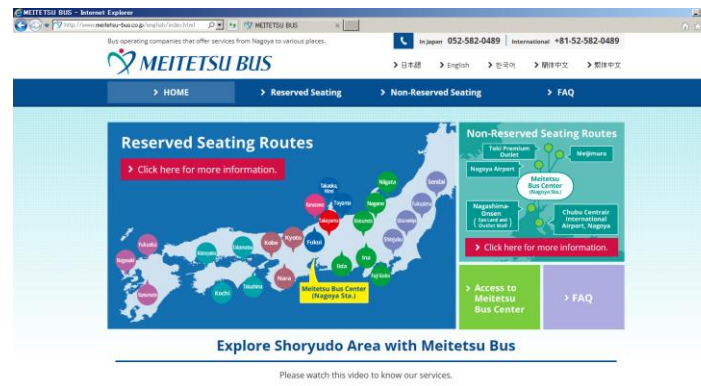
MEITETSU BUS - Internet Explorer

http://www.meitetsu-bus.co.jp/english/index.html

MEITETSU BUS

Bus operating companies that offer services from Nagoya to various places.

In Japan 052-582-0489 International +81-52-582-0489

MEITETSU BUS

日本語 English 한국어 簡体中文 繁体中文

HOME Reserved Seating Non-Reserved Seating FAQ

Reserved Seating Routes

Click here for more information.

Takaoka, Himi Toyama Niigata Sendai Kanazawa Nagano Fukushima Takayama Matsumoto Ibaraki Fukuoka Okayama Kobe Kyoto Fukui Shinjuku Nagasaki Kumamoto Kochi Tokushima Nara Iida Ina Fuji Tokoha Kagoshima Matsuyama

Meitetsu Bus Center (Nagoya Sta.)

Non-Reserved Seating Routes

Toki Premium Outlet

Meijimura

Nagoya Airport

Meitetsu Bus Center (Nagoya Sta.)

Nagashima-Onsen (Spa Land and Outlet Mall)

Chubu Centrair International Airport, Nagoya

Click here for more information.

Access to Meitetsu Bus Center

FAQ

Explore Shoryudo Area with Meitetsu Bus

Please watch this video to know our services.